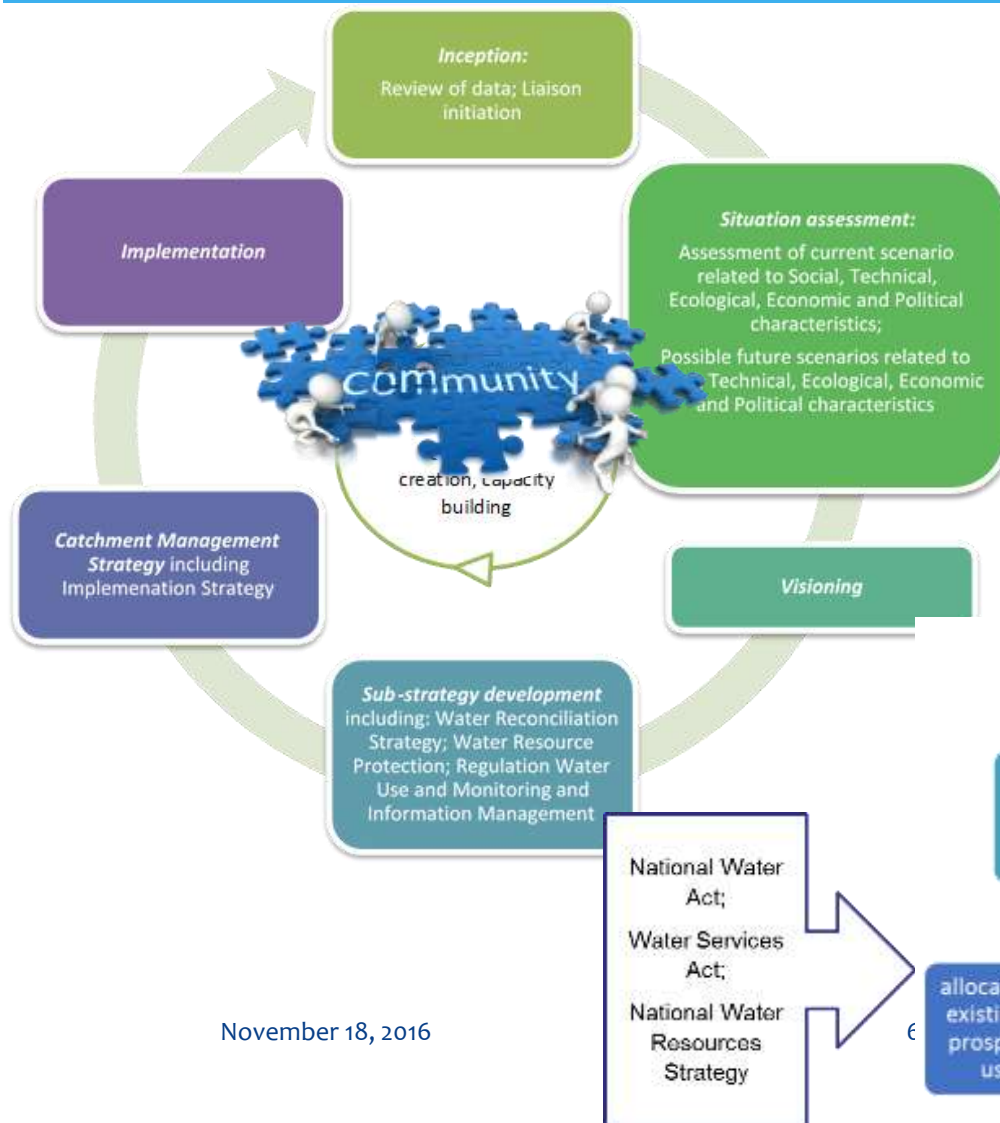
*Inception:*
Review of data; Liaison initiation

*Situation assessment:*
Assessment of current scenario related to Social, Technical, Ecological, Economic and Political characteristics;
Possible future scenarios related to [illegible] Technical, Ecological, Economic and Political characteristics

*Visioning*

*Sub-strategy development* including: Water Reconciliation Strategy; Water Resource Protection; Regulation Water Use and Monitoring and Information Management

*Catchment Management Strategy* including Implemenation Strategy

*Implementation*

community

creation, capacity building

National Water Act;
Water Services Act;
National Water Resources Strategy

alloca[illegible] existi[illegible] prosp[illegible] us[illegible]

November 18, 2016

6